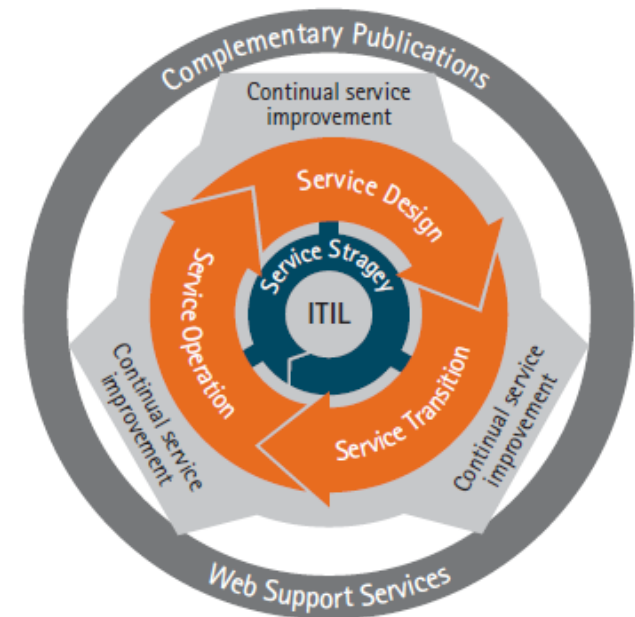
Complementary Publications

Continual service improvement

Service Design

Service Stragey

ITIL

Service Operation

Continual service improvement

Service Transition

Continual service improvement

Web Support Services